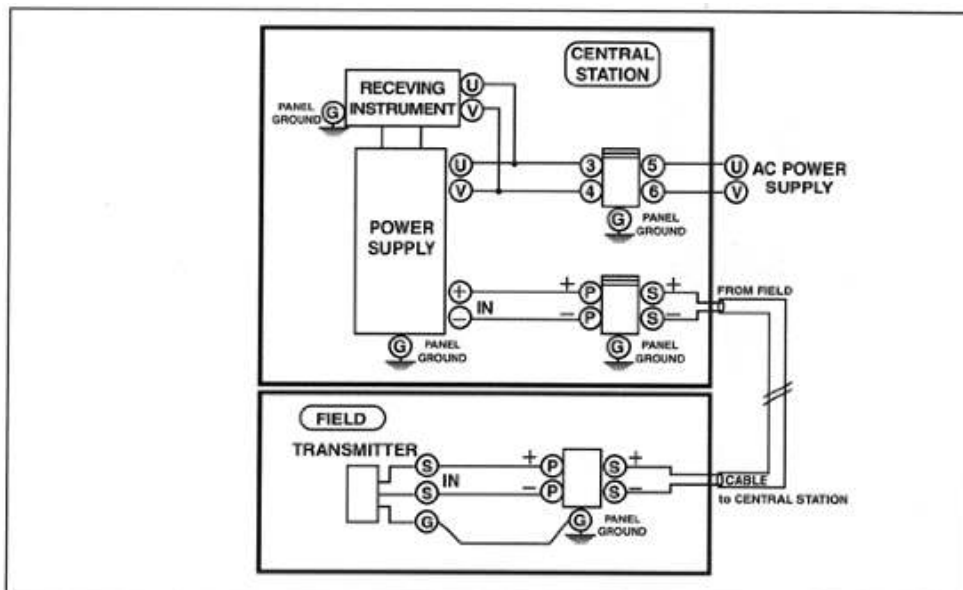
CENTRAL STATION

RECEVING INSTRUMENT

U

V

PANEL GROUND

G

U

V

3

4

5

6

U AC POWER SUPPLY

V

G PANEL GROUND

POWER SUPPLY

+

IN

−

+ P

− P

S +

S −

FROM FIELD

G PANEL GROUND

G PANEL GROUND

FIELD

TRANSMITTER

S

S IN

G

+ P

− P

S +

S −

CABLE to CENTRAL STATION

G PANEL GROUND